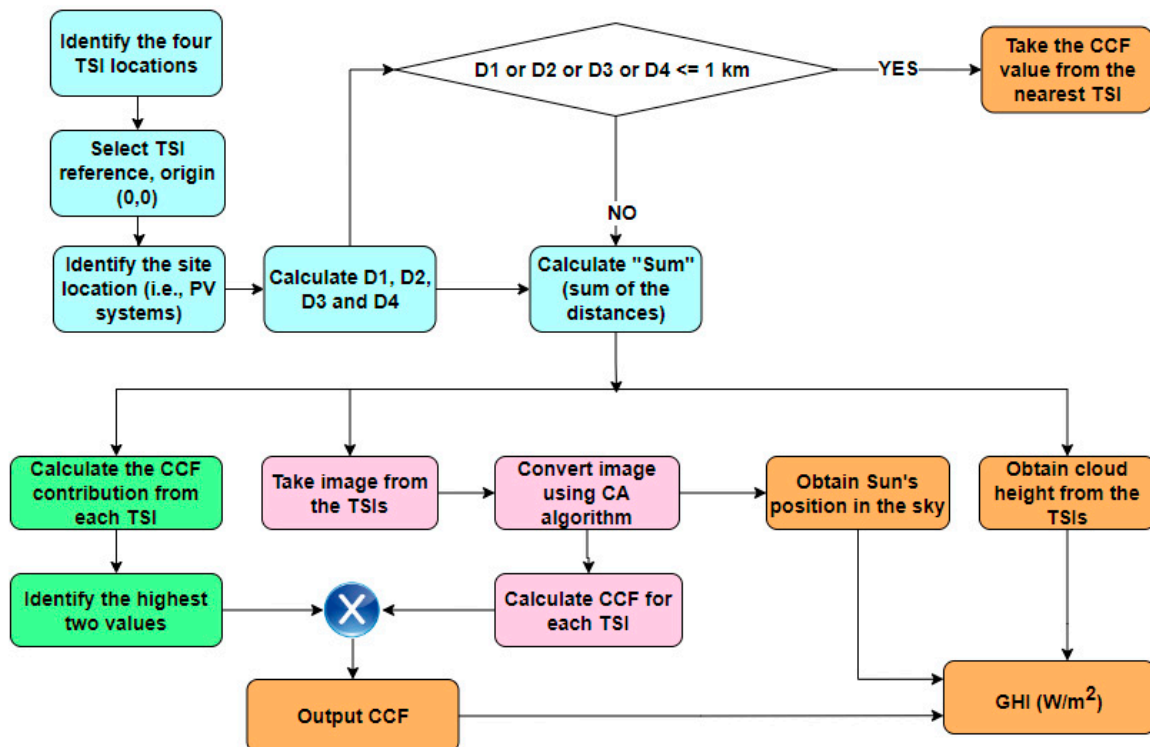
Identify the four TSI locations

Select TSI reference, origin (0,0)

Identify the site location (i.e., PV systems)

Calculate D1, D2, D3 and D4

D1 or D2 or D3 or D4 <= 1 km

YES

Take the CCF value from the nearest TSI

NO

Calculate "Sum" (sum of the distances)

Calculate the CCF contribution from each TSI

Take image from the TSIs

Convert image using CA algorithm

Obtain Sun's position in the sky

Obtain cloud height from the TSIs

Identify the highest two values

Calculate CCF for each TSI

Output CCF

GHI (W/m$^2$)